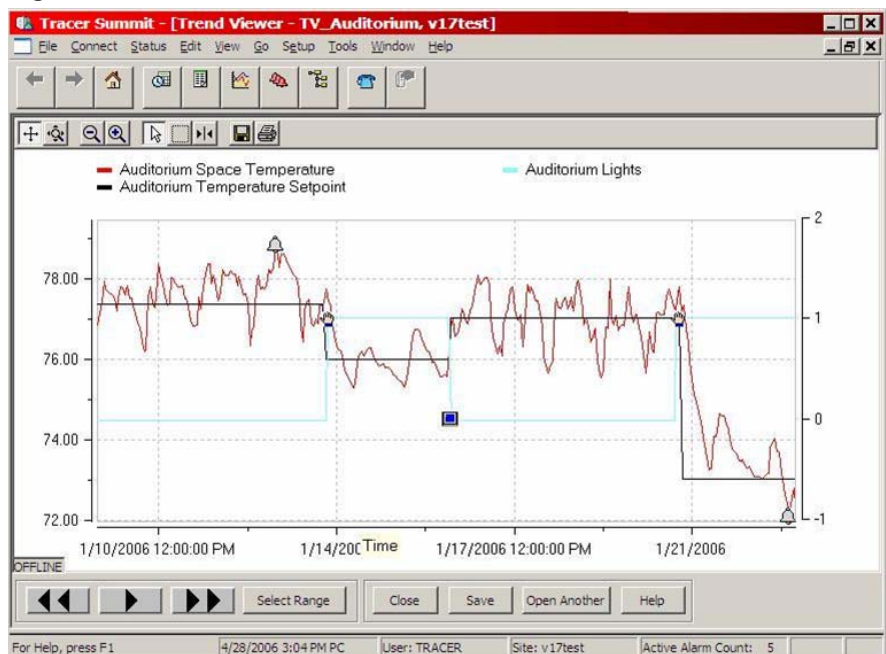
Tracer Summit - [Trend Viewer - TV_Auditorium, v17test]

File Connect Status Edit View Go Setup Tools Window Help

Auditorium Space Temperature
Auditorium Temperature Setpoint
Auditorium Lights

78.00
76.00
74.00
72.00

2
1
0
-1

1/10/2006 12:00:00 PM
1/14/200 Time
1/17/2006 12:00:00 PM
1/21/2006

OFFLINE

Select Range
Close
Save
Open Another
Help

For Help, press F1
4/28/2006 3:04 PM PC
User: TRACER
Site: v17test
Active Alarm Count: 5